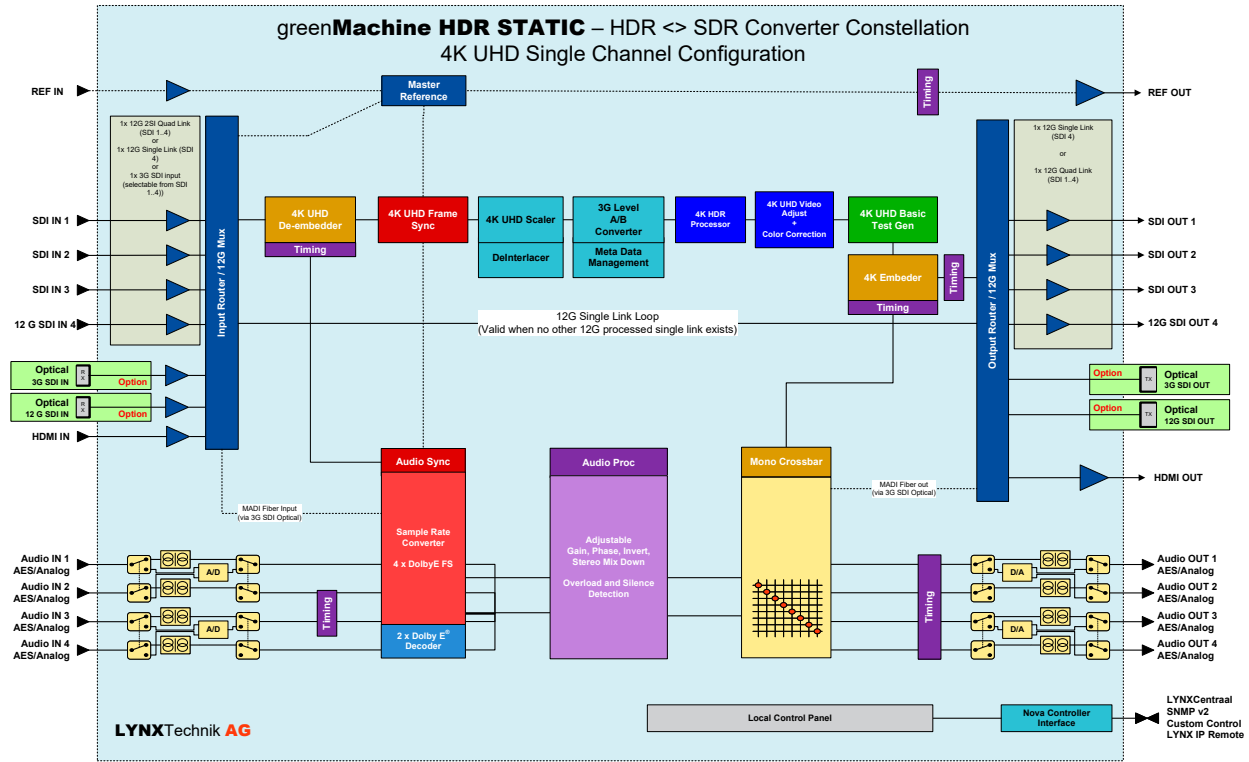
greenMachine HDR STATIC – HDR <> SDR Converter Constellation
4K UHD Single Channel Configuration

REF IN
Master Reference
Timing
REF OUT

1x 12G 2SI Quad Link (SDI 1..4)
or
1x 12G Single Link (SDI 4)
or
1x 3G SDI input (selectable from SDI 1..4))

1x 12G Single Link (SDI 4)
or
1x 12G Quad Link (SDI 1..4)

SDI IN 1
SDI IN 2
SDI IN 3
12 G SDI IN 4

Input Router / 12G Mux

4K UHD De-embedder
Timing
4K UHD Frame Sync
4K UHD Scaler
DeInterlacer
3G Level A/B Converter
Meta Data Management
4K HDR Processor
4K UHD Video Adjust + Color Correction
4K UHD Basic Test Gen
4K Embeder
Timing
Timing

Output Router / 12G Mux

SDI OUT 1
SDI OUT 2
SDI OUT 3
12G SDI OUT 4

12G Single Link Loop
(Valid when no other 12G processed single link exists)

Optical 3G SDI IN RX Option
Optical 12 G SDI IN RX Option
HDMI IN

Option TX Optical 3G SDI OUT
Option TX Optical 12G SDI OUT
HDMI OUT

Audio Sync
Sample Rate Converter
4 x DolbyE FS
2 x Dolby E® Decoder

Audio Proc
Adjustable Gain, Phase, Invert, Stereo Mix Down
Overload and Silence Detection

Mono Crossbar

MADI Fiber Input (via 3G SDI Optical)
MADI Fiber out (via 3G SDI Optical)

Audio IN 1 AES/Analog
Audio IN 2 AES/Analog
Audio IN 3 AES/Analog
Audio IN 4 AES/Analog
A/D
A/D
Timing
Timing
D/A
D/A
Audio OUT 1 AES/Analog
Audio OUT 2 AES/Analog
Audio OUT 3 AES/Analog
Audio OUT 4 AES/Analog

LYNXTechnik AG
Local Control Panel
Nova Controller Interface
LYNXCentraal
SNMP v2
Custom Control
LYNX IP Remote